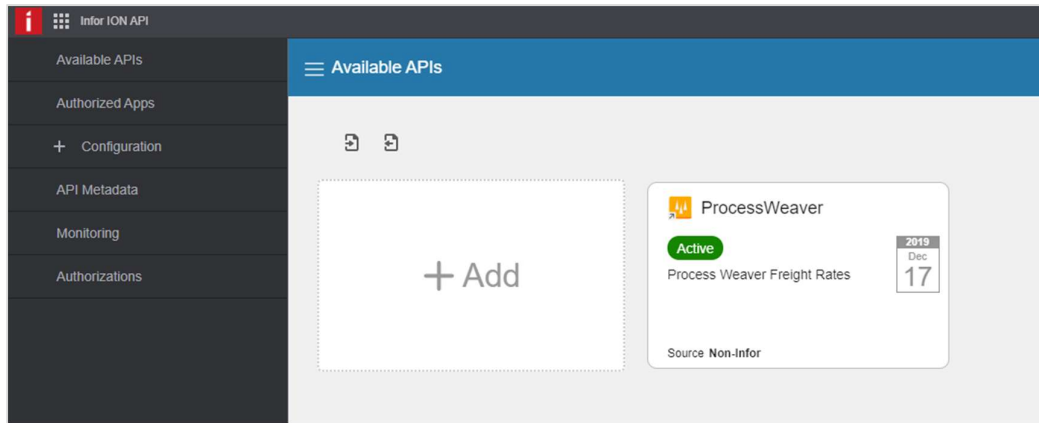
i Infor ION API

Available APIs

Authorized Apps

+ Configuration

API Metadata

Monitoring

Authorizations

Available APIs

+ Add

ProcessWeaver

Active

Process Weaver Freight Rates

2019
Dec
17

Source Non-Infor